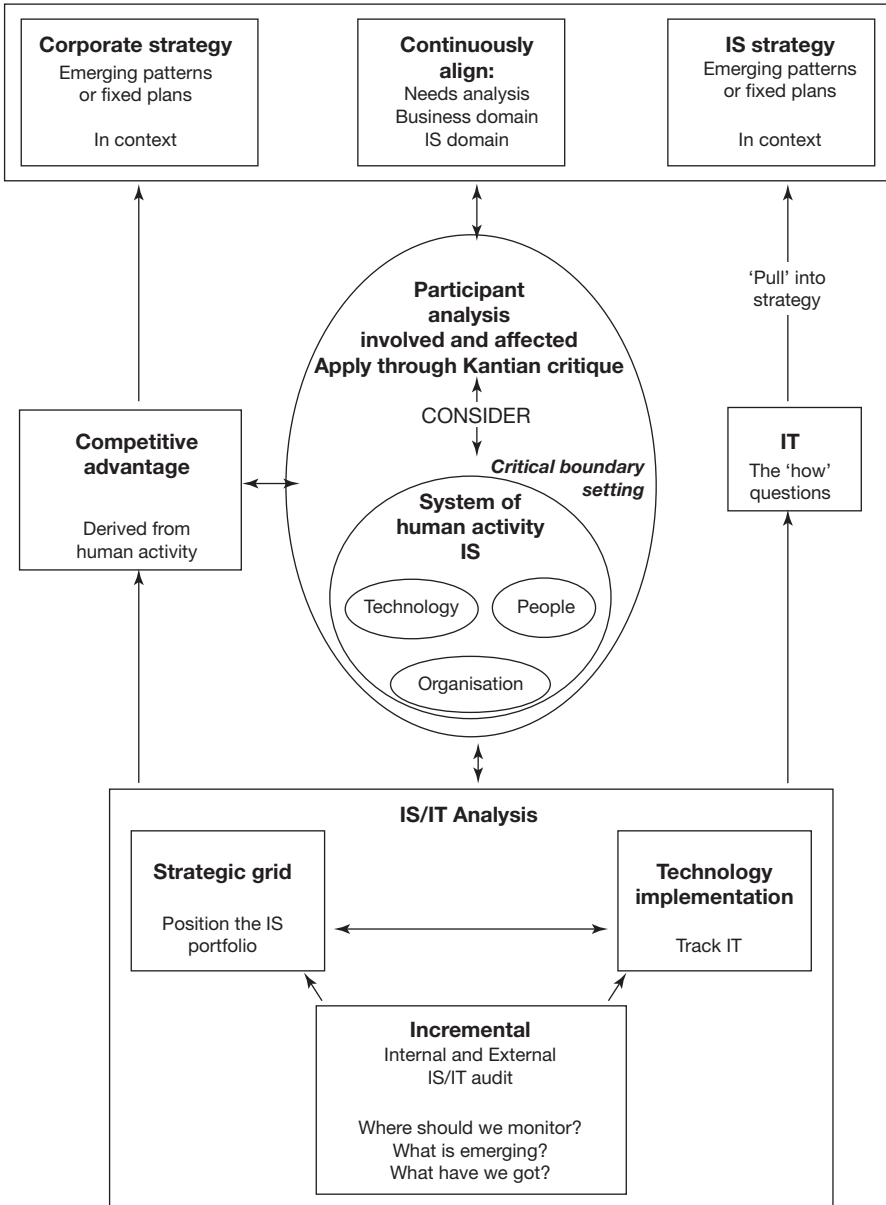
**Corporate strategy**
Emerging patterns or fixed plans

In context

**Continuously align:**
Needs analysis
Business domain
IS domain

**IS strategy**
Emerging patterns or fixed plans

In context

'Pull' into strategy

**Participant analysis involved and affected Apply through Kantian critique**

CONSIDER

***Critical boundary setting***

**Competitive advantage**

Derived from human activity

**System of human activity IS**

Technology

People

Organisation

**IT**
The 'how' questions

**IS/IT Analysis**

**Strategic grid**

Position the IS portfolio

**Technology implementation**

Track IT

**Incremental**
Internal and External IS/IT audit

Where should we monitor?
What is emerging?
What have we got?